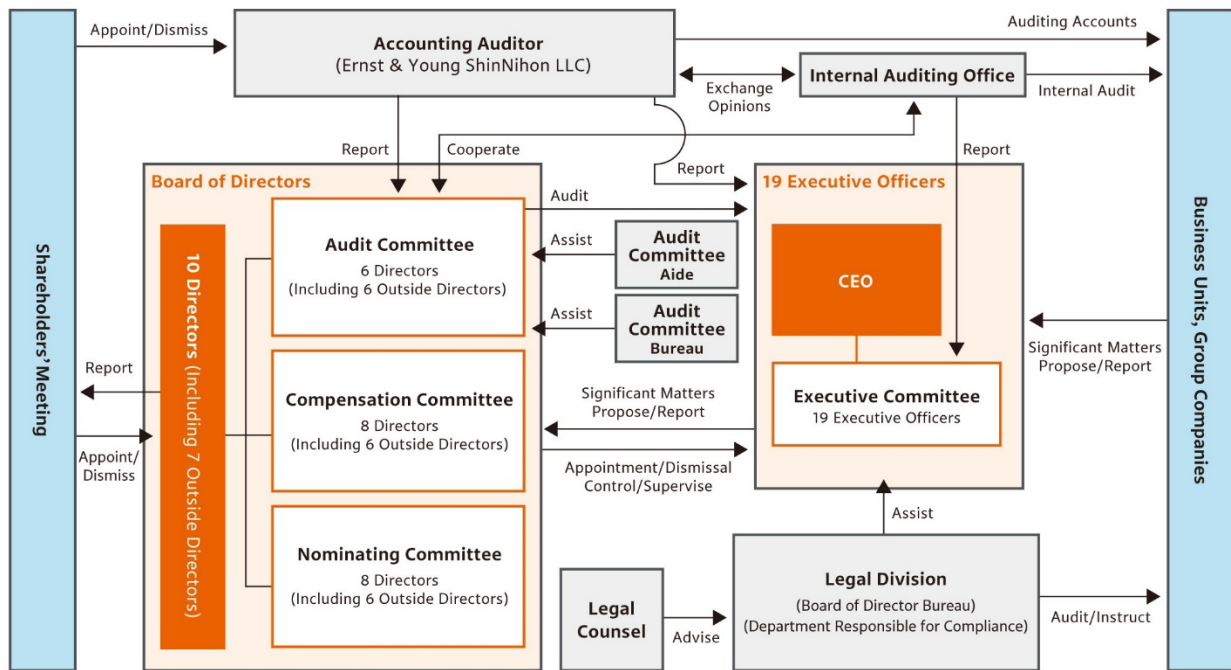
Shareholders' Meeting

Appoint/Dismiss

Accounting Auditor
(Ernst & Young ShinNihon LLC)

Auditing Accounts

Exchange Opinions

Internal Auditing Office

Internal Audit

Report

Cooperate

Report

Report

Board of Directors

10 Directors (Including 7 Outside Directors)

Audit Committee
6 Directors
(Including 6 Outside Directors)

Compensation Committee
8 Directors
(Including 6 Outside Directors)

Nominating Committee
8 Directors
(Including 6 Outside Directors)

Audit

Assist

Audit Committee Aide

Assist

Audit Committee Bureau

19 Executive Officers

CEO

Executive Committee
19 Executive Officers

Report

Appoint/ Dismiss

Significant Matters Propose/Report

Appointment/Dismissal Control/Supervise

Significant Matters Propose/Report

Business Units, Group Companies

Assist

Legal Counsel

Advise

Legal Division
(Board of Director Bureau)
(Department Responsible for Compliance)

Audit/Instruct